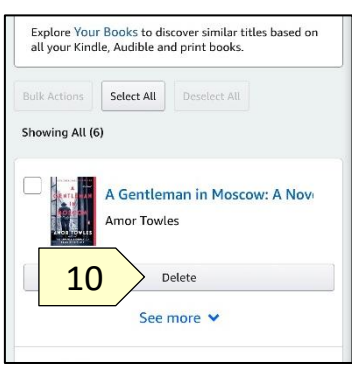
Explore Your Books to discover similar titles based on all your Kindle, Audible and print books.

Bulk Actions Select All Deselect All

Showing All (6)

A GENTLEMAN IN MOSCOW AMOR TOWLES

A Gentleman in Moscow: A Nov

Amor Towles

10

Delete

See more